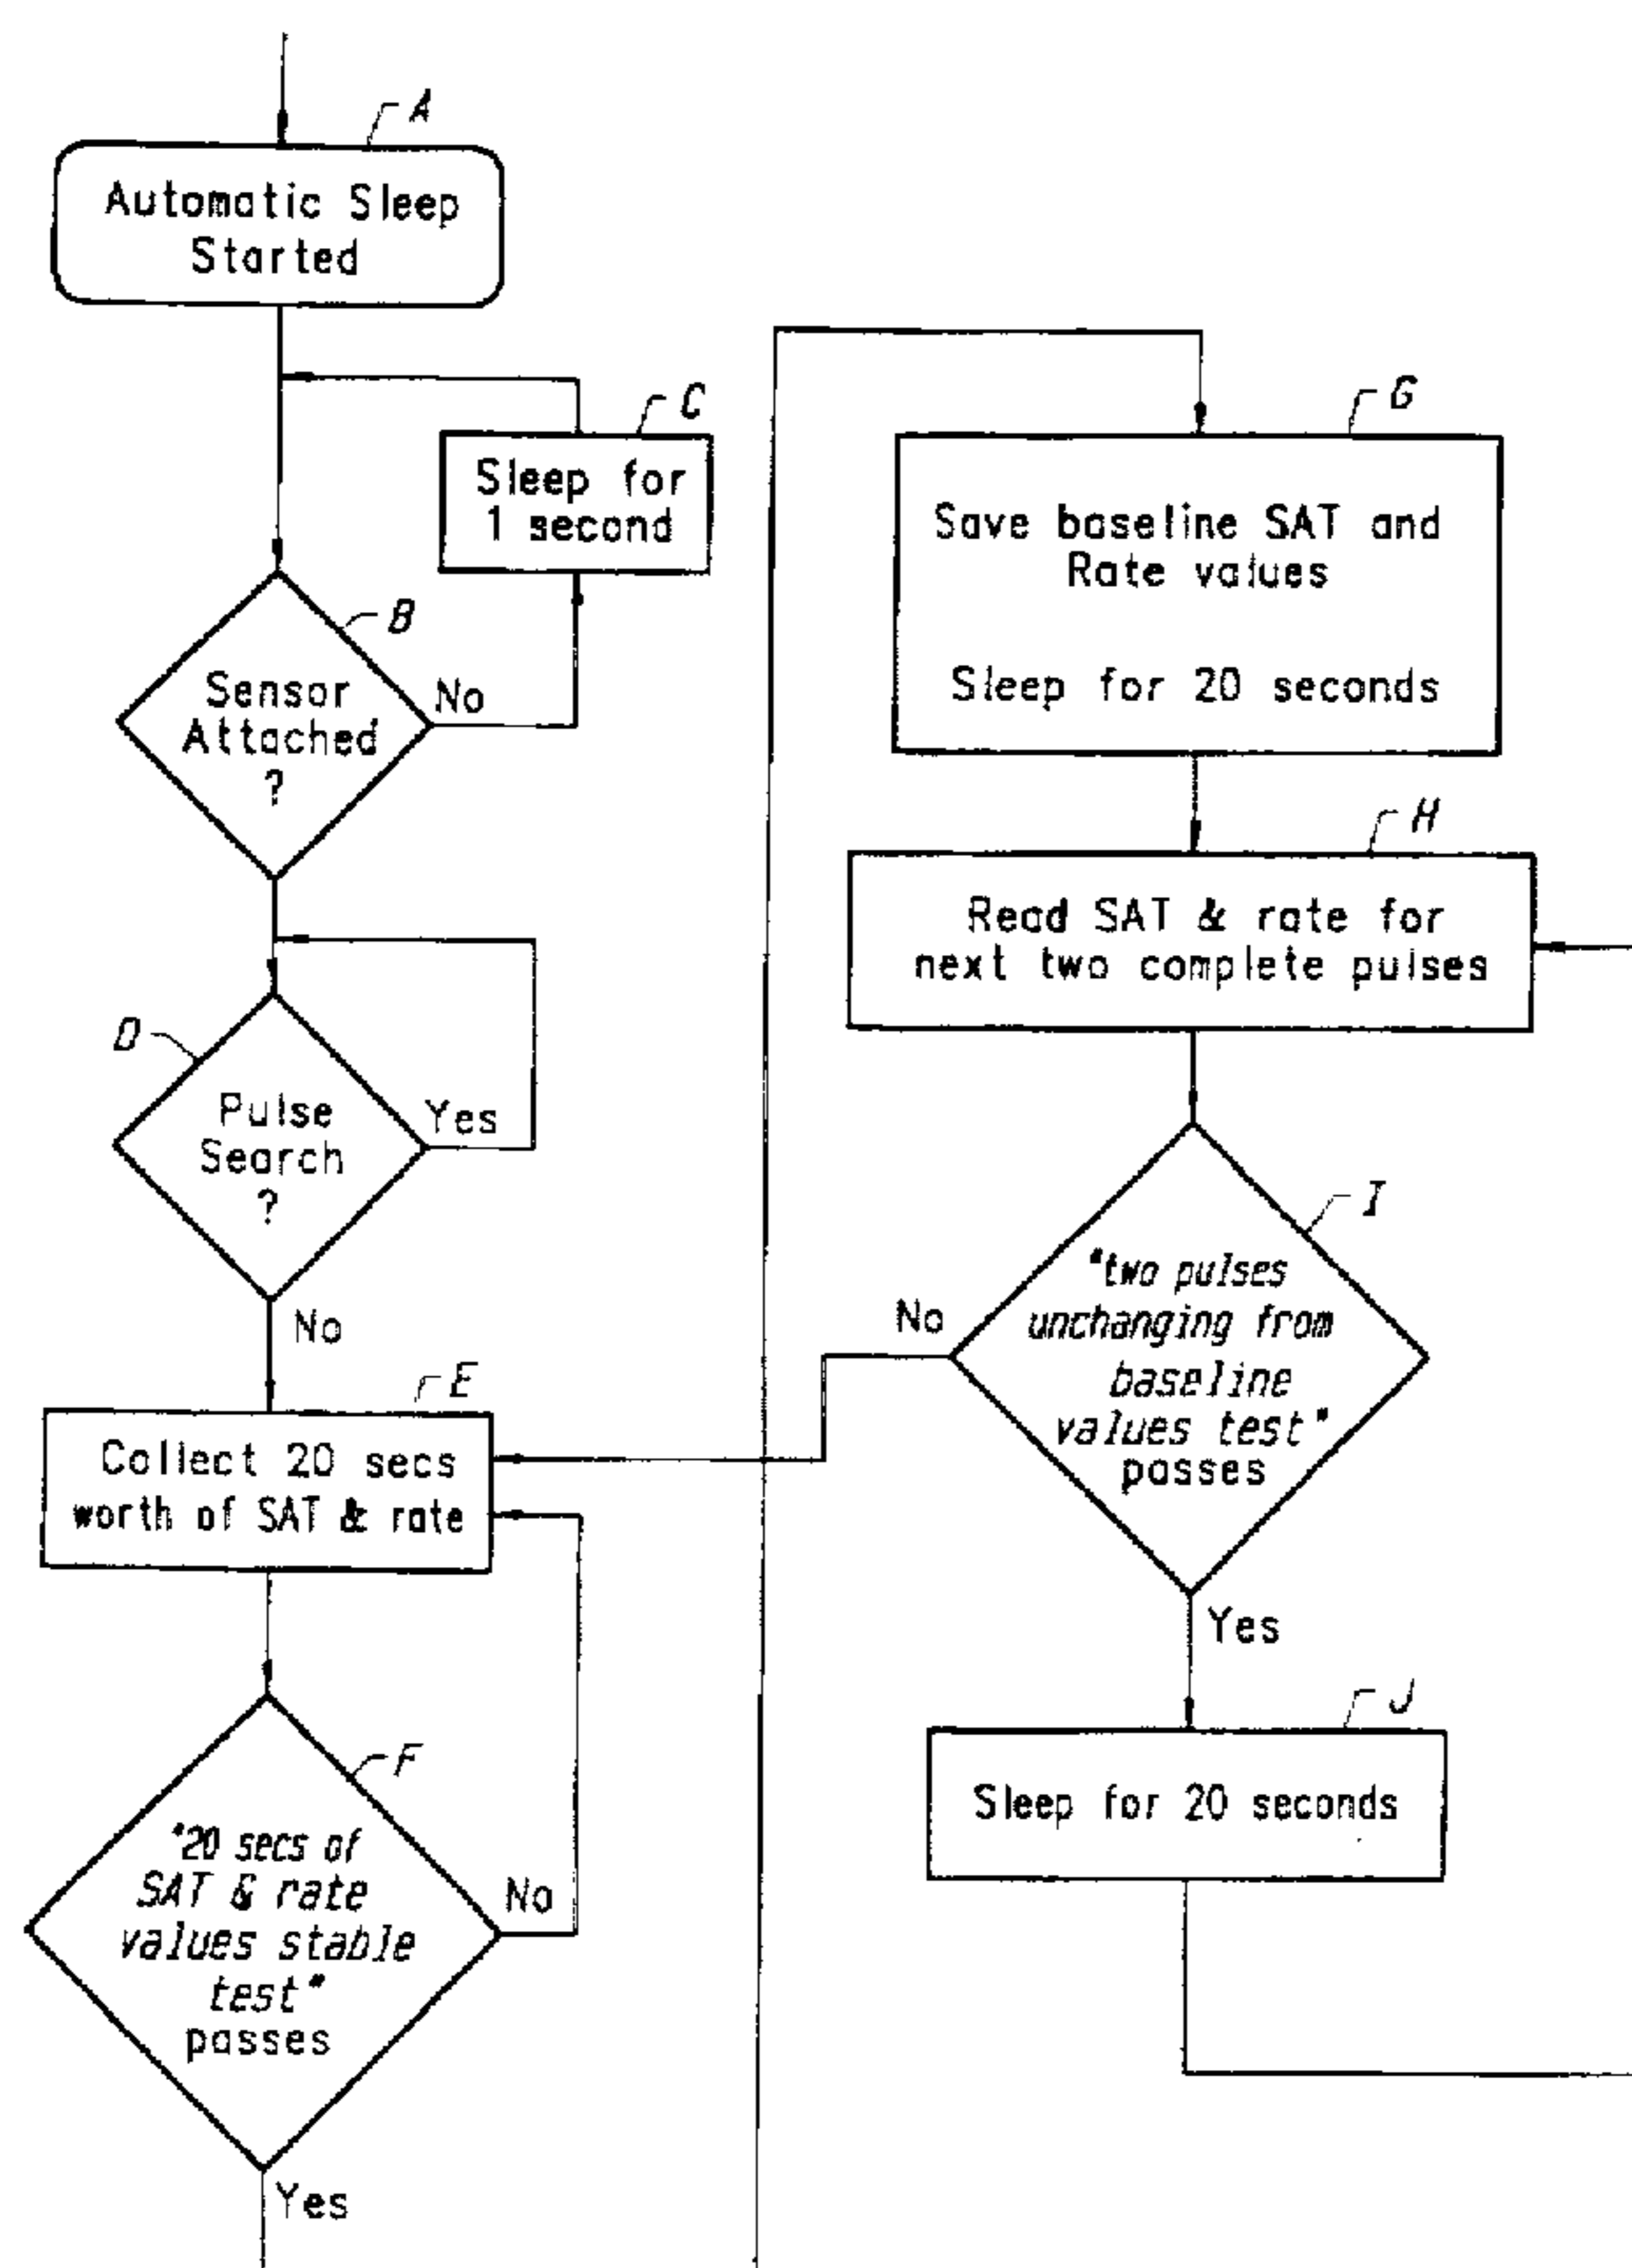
A

Automatic Sleep Started

C

Sleep for 1 second

B

Sensor Attached ?

No

D

Pulse Search ?

Yes

No

E

Collect 20 secs worth of SAT & rate

F

"20 secs of SAT & rate values stable test" passes

No

Yes

G

Save baseline SAT and Rate values

Sleep for 20 seconds

H

Read SAT & rate for next two complete pulses

I

"two pulses unchanging from baseline values test" passes

No

Yes

J

Sleep for 20 seconds